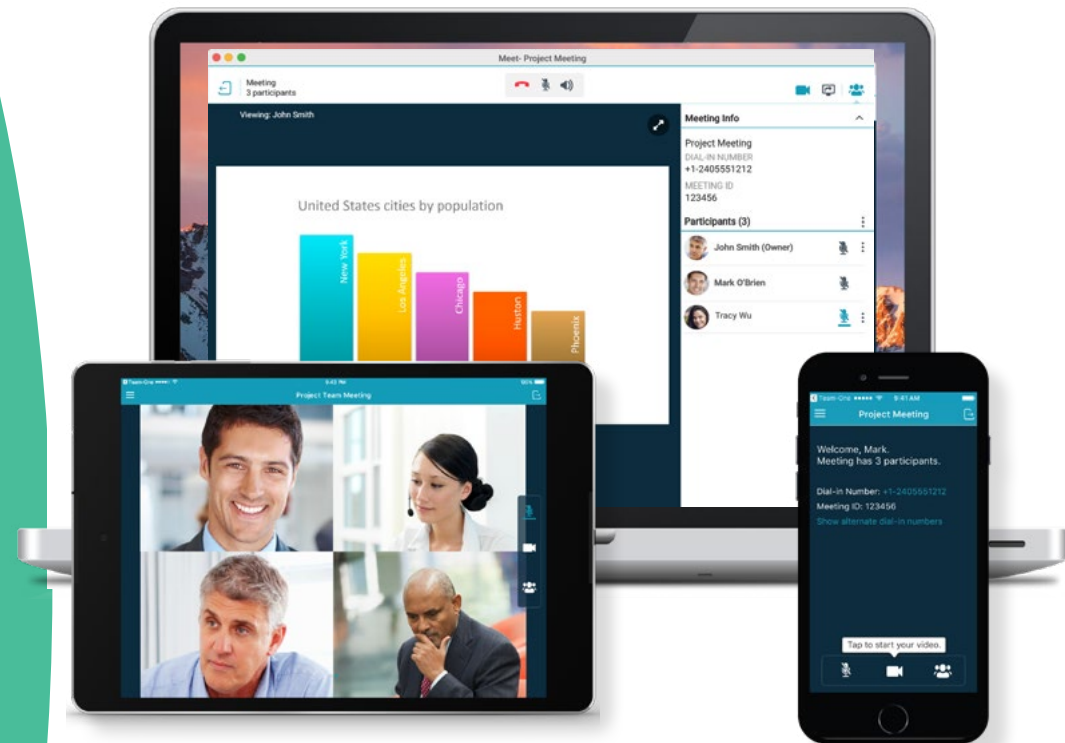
Meet- Project Meeting

Meeting
3 participants

Viewing: John Smith

United States cities by population

New York
Los Angeles
Chicago
Huston
Phoenix

Meeting Info

Project Meeting
DIAL-IN NUMBER
+1-2405551212
MEETING ID
123456

Participants (3)

John Smith (Owner)
Mark O'Brien
Tracy Wu

Team-One
9:43 PM
100%
Project Team Meeting

Team-One
9:41 AM
Project Meeting

Welcome, Mark.
Meeting has 3 participants.

Dial-in Number: +1-2405551212
Meeting ID: 123456
Show alternate dial-in numbers

Tap to start your video.